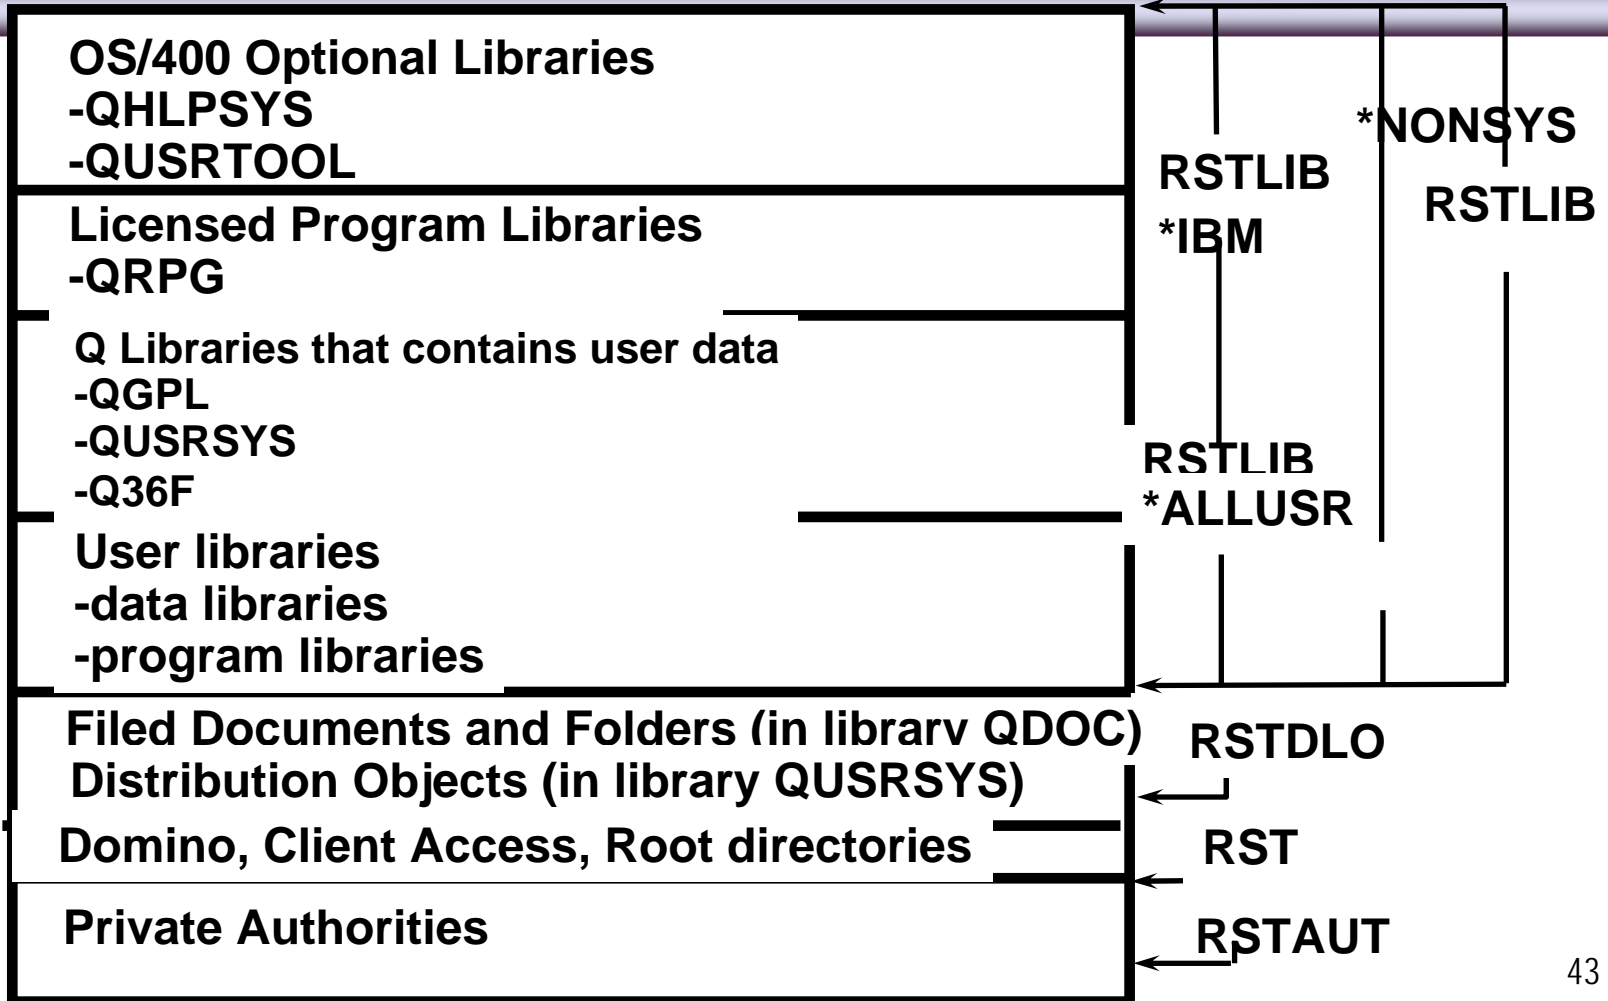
OS/400 Optional Libraries
-QHLPSYS
-QUSRTOOL

Licensed Program Libraries
-QRPG

Q Libraries that contains user data
-QGPL
-QUSRSYS
-Q36F

User libraries
-data libraries
-program libraries

Filed Documents and Folders (in librarv QDOC)
Distribution Objects (in library QUSRSYS)

Domino, Client Access, Root directories

Private Authorities

RSTLIB
*IBM

*NONSYS
RSTLIB

RSTLIB
*ALLUSR

RSTDLO

RST

RSTAUT

43